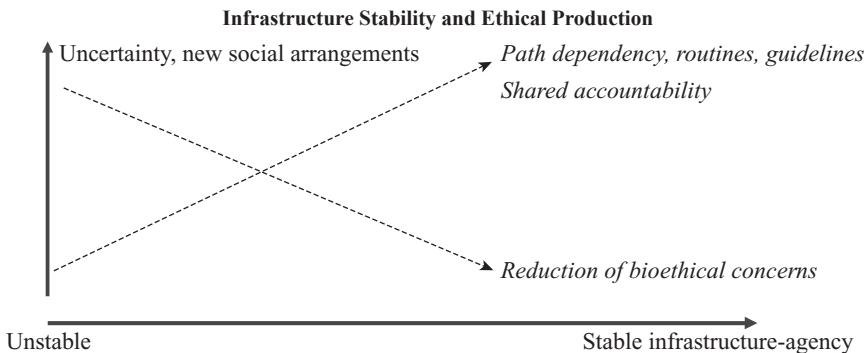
Infrastructure Stability and Ethical Production

Uncertainty, new social arrangements

Path dependency, routines, guidelines

Shared accountability

Reduction of bioethical concerns

Unstable

Stable infrastructure-agency